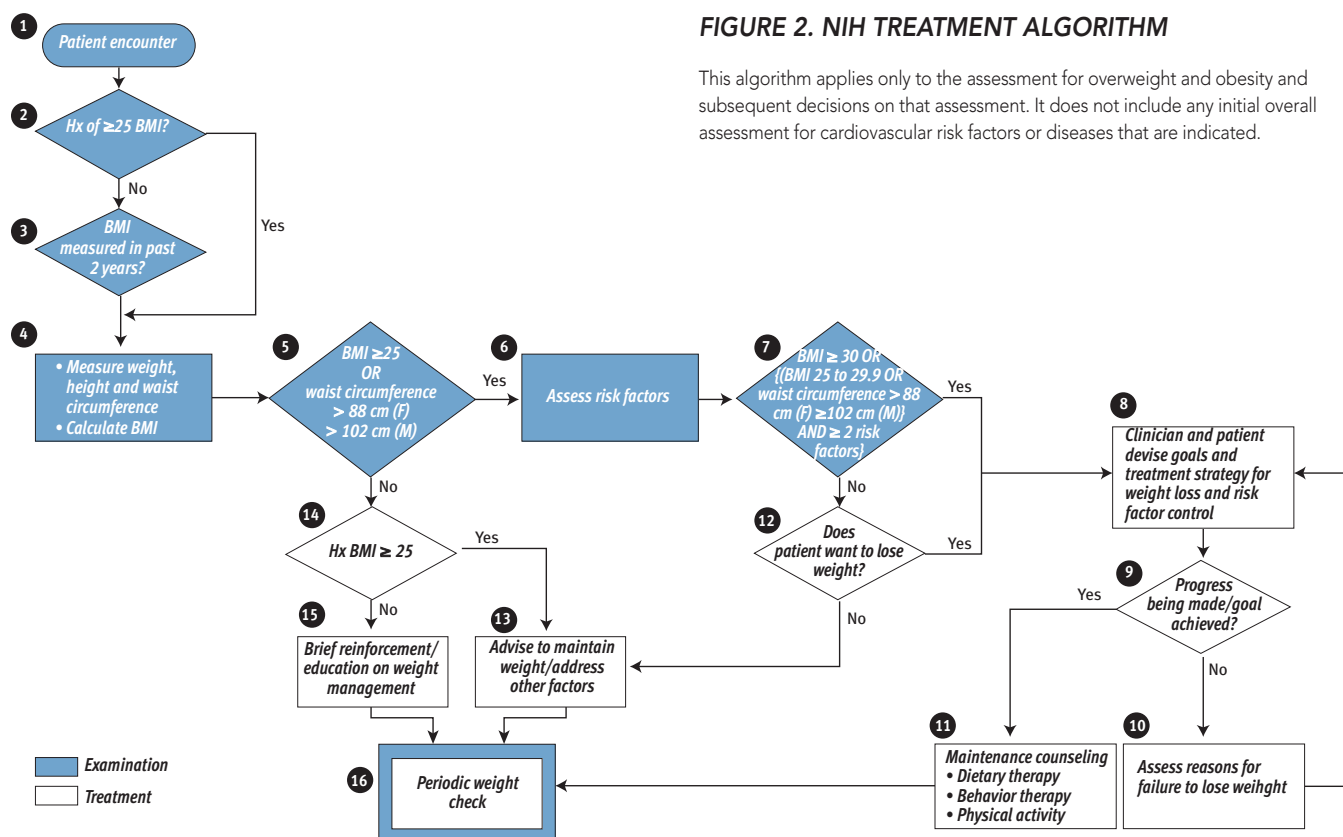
FIGURE 2. NIH TREATMENT ALGORITHM

This algorithm applies only to the assessment for overweight and obesity and subsequent decisions on that assessment. It does not include any initial overall assessment for cardiovascular risk factors or diseases that are indicated.

1
Patient encounter

2
Hx of ≥25 BMI?

No

Yes

3
BMI measured in past 2 years?

4
• Measure weight, height and waist circumference
• Calculate BMI

5
BMI ≥25 OR waist circumference > 88 cm (F) > 102 cm (M)

Yes

6
Assess risk factors

7
BMI ≥ 30 OR {(BMI 25 to 29.9 OR waist circumference > 88 cm (F) ≥102 cm (M)} AND ≥ 2 risk factors}

Yes

8
Clinician and patient devise goals and treatment strategy for weight loss and risk factor control

No

14
Hx BMI ≥ 25

Yes

No

12
Does patient want to lose weight?

Yes

No

9
Progress being made/goal achieved?

Yes

No

15
Brief reinforcement/ education on weight management

13
Advise to maintain weight/address other factors

11
Maintenance counseling
• Dietary therapy
• Behavior therapy
• Physical activity

10
Assess reasons for failure to lose weihght

16
Periodic weight check

Examination

Treatment